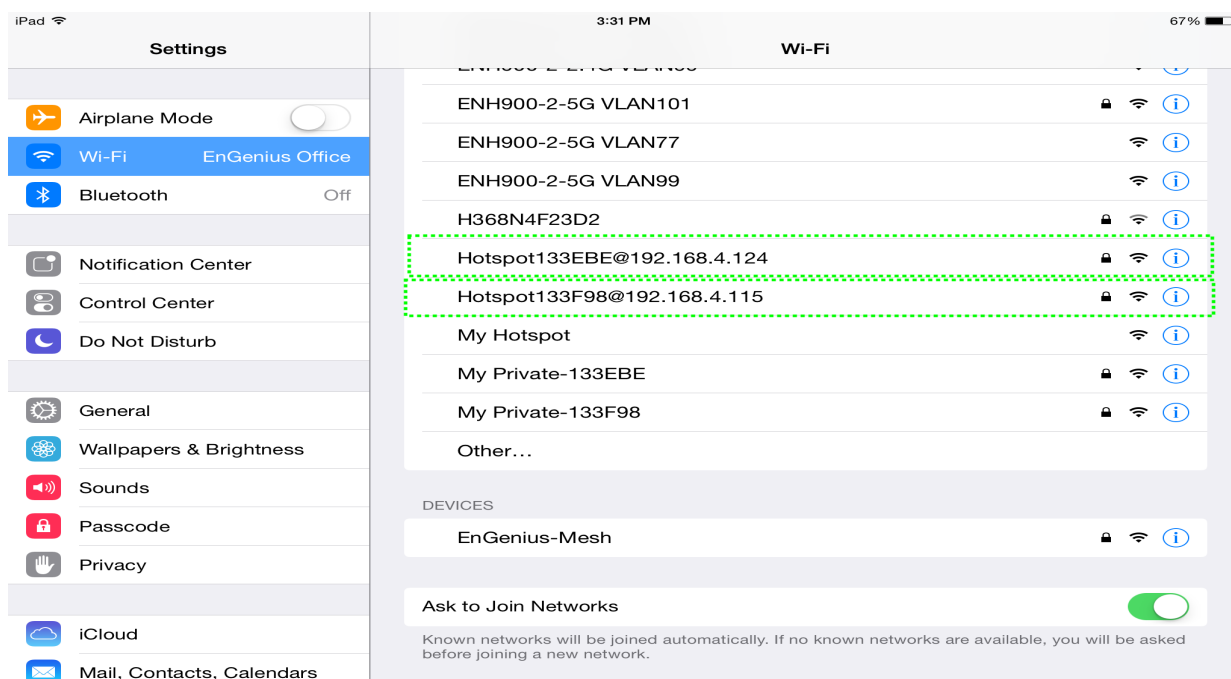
iPad
3:31 PM
67%

Settings

Airplane Mode
Wi-Fi EnGenius Office
Bluetooth Off

Notification Center
Control Center
Do Not Disturb

General
Wallpapers & Brightness
Sounds
Passcode
Privacy

iCloud
Mail, Contacts, Calendars

Wi-Fi

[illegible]
ENH900-2-5G VLAN101
ENH900-2-5G VLAN77
ENH900-2-5G VLAN99
H368N4F23D2
Hotspot133EBE@192.168.4.124
Hotspot133F98@192.168.4.115
My Hotspot
My Private-133EBE
My Private-133F98
Other...

DEVICES
EnGenius-Mesh

Ask to Join Networks
Known networks will be joined automatically. If no known networks are available, you will be asked before joining a new network.